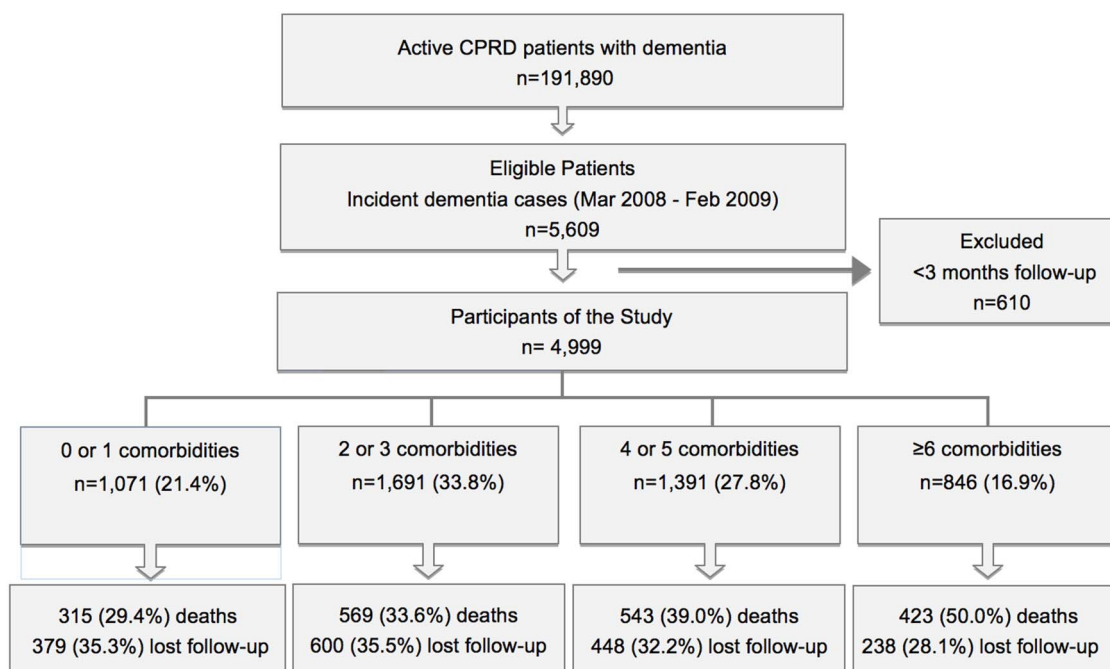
Active CPRD patients with dementia
n=191,890

Eligible Patients
Incident dementia cases (Mar 2008 - Feb 2009)
n=5,609

Excluded
<3 months follow-up
n=610

Participants of the Study
n= 4,999

0 or 1 comorbidities
n=1,071 (21.4%)

2 or 3 comorbidities
n=1,691 (33.8%)

4 or 5 comorbidities
n=1,391 (27.8%)

≥6 comorbidities
n=846 (16.9%)

315 (29.4%) deaths
379 (35.3%) lost follow-up

569 (33.6%) deaths
600 (35.5%) lost follow-up

543 (39.0%) deaths
448 (32.2%) lost follow-up

423 (50.0%) deaths
238 (28.1%) lost follow-up